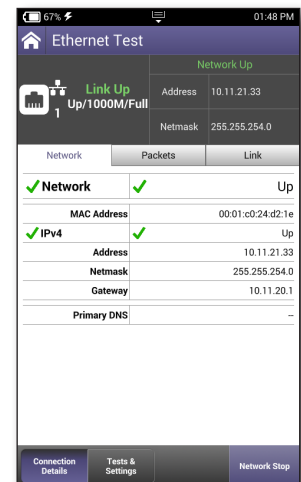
67% 01:48 PM

Ethernet Test

Link Up
Up/1000M/Full
1

Network Up

| | |
|---|---|
| Address | 10.11.21.33 |
| Netmask | 255.255.254.0 |

Network | Packets | Link

| | | |
|---|---|---|
| ✓ Network | ✓ | Up |
| MAC Address | | 00:01:c0:24:d2:1e |
| ✓ IPv4 | ✓ | Up |
| Address | | 10.11.21.33 |
| Netmask | | 255.255.254.0 |
| Gateway | | 10.11.20.1 |
| Primary DNS | | – |

Connection Details | Tests & Settings | Network Stop